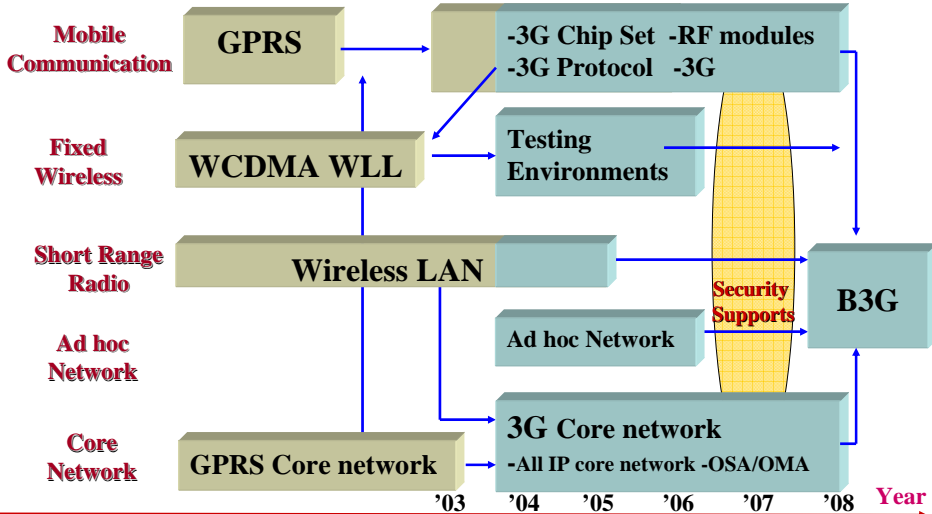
Mobile Communication

Fixed Wireless

Short Range Radio

Ad hoc Network

Core Network

GPRS

-3G Chip Set -RF modules
-3G Protocol -3G

WCDMA WLL

Testing Environments

Wireless LAN

Security Supports

B3G

Ad hoc Network

3G Core network
-All IP core network -OSA/OMA

GPRS Core network

'03 '04 '05 '06 '07 '08 Year